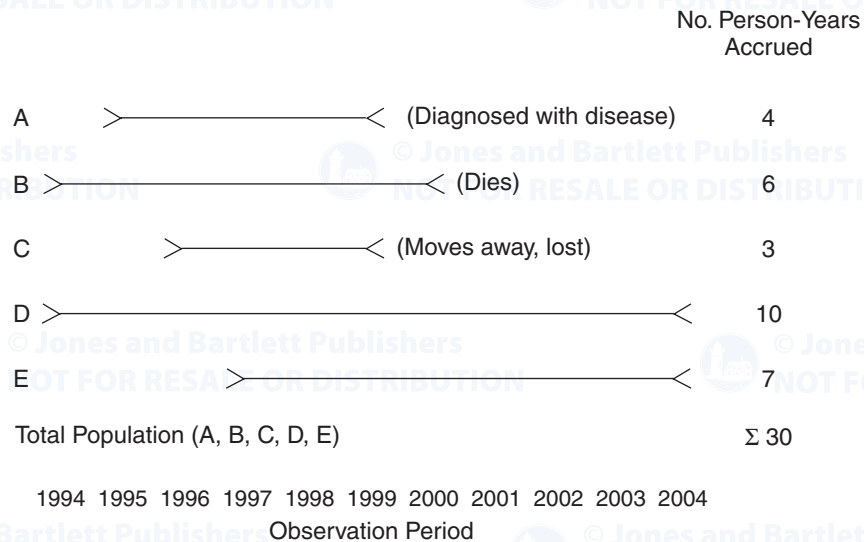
SALE OR DISTRIBUTION NOT FOR RESALE O

No. Person-Years Accrued

A (Diagnosed with disease) 4

© Jones and Bartlett Publishers

B (Dies) 6

NOT FOR RESALE OR DISTRIBUTION

C (Moves away, lost) 3

D 10

© Jones and Bartlett Publishers

E 7

NOT FOR RESALE OR DISTRIBUTION

Total Population (A, B, C, D, E) $\Sigma$ 30

1994 1995 1996 1997 1998 1999 2000 2001 2002 2003 2004

Observation Period

Bartlett Publishers © Jones and Bartlett